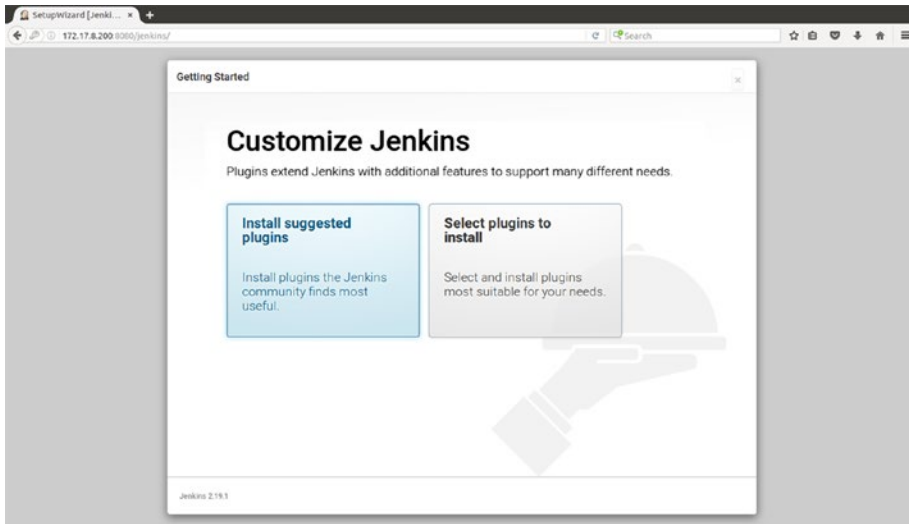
SetupWizard [Jenki... ×

172.17.8.200:8080/jenkins/

Search

Getting Started

×

Customize Jenkins

Plugins extend Jenkins with additional features to support many different needs.

Install suggested plugins

Install plugins the Jenkins community finds most useful.

Select plugins to install

Select and install plugins most suitable for your needs.

Jenkins 2.19.1